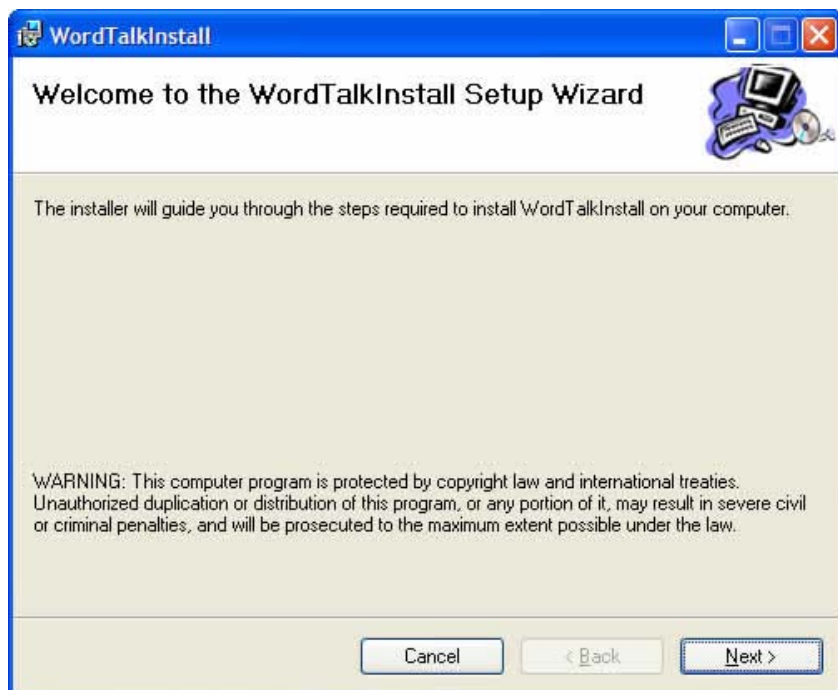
WordTalkInstall

Welcome to the WordTalkInstall Setup Wizard

The installer will guide you through the steps required to install WordTalkInstall on your computer.

WARNING: This computer program is protected by copyright law and international treaties. Unauthorized duplication or distribution of this program, or any portion of it, may result in severe civil or criminal penalties, and will be prosecuted to the maximum extent possible under the law.

Cancel

< Back

Next >